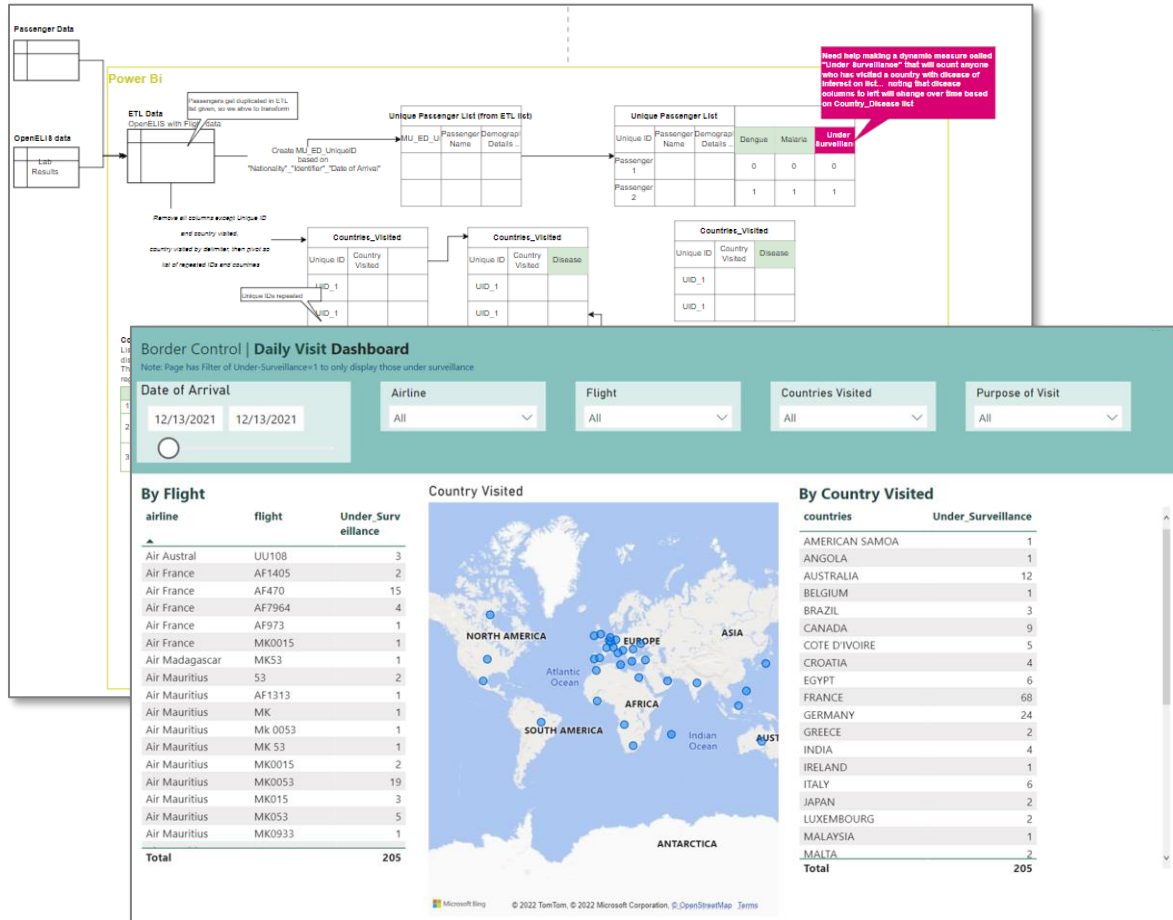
Passenger Data

Power Bi

OpenELIS data

Lab Results

ETL Data
OpenELIS with Flight Data

Passengers get duplicated in ETL list given, so we strive to transform

Create MU_ED_UniqueID based on "Nationality"_"Identifier"_"Date of Arrival"

Unique Passenger List (from ETL list)

| MU_ED_U | Passenger Name | Demographic Details... |
|---|---|---|
| | | |
| | | |

Unique Passenger List

| Unique ID | Passenger Name | Demographic Details... | Dengue | Malaria | Under Surveillance |
|---|---|---|---|---|---|
| Passenger 1 | | | 0 | 0 | 0 |
| Passenger 2 | | | 1 | 1 | 1 |

Need help making a dynamic measure called "Under Surveillance" that will count anyone who has visited a country with disease of interest on list... noting that disease columns to left will change over time based on Country_Disease list

Remove all columns except Unique ID and country visited, country visited by delimiter, then pivot so list of repeated IDs and countries

Countries_Visited

| Unique ID | Country Visited |
|---|---|
| UID_1 | |
| UID_1 | |

Unique IDs repeated

Countries_Visited

| Unique ID | Country Visited | Disease |
|---|---|---|
| UID_1 | | |
| UID_1 | | |

Countries_Visited

| Unique ID | Country Visited | Disease |
|---|---|---|
| UID_1 | | |
| UID_1 | | |

Border Control | Daily Visit Dashboard
Note: Page has Filter of Under-Surveillance=1 to only display those under surveillance

Date of Arrival
12/13/2021 12/13/2021

Airline
All

Flight
All

Countries Visited
All

Purpose of Visit
All

By Flight

| airline | flight | Under_Surveillance |
|---|---|---|
| Air Austral | UU108 | 3 |
| Air France | AF1405 | 2 |
| Air France | AF470 | 15 |
| Air France | AF7964 | 4 |
| Air France | AF973 | 1 |
| Air France | MK0015 | 1 |
| Air Madagascar | MK53 | 1 |
| Air Mauritius | 53 | 2 |
| Air Mauritius | AF1313 | 1 |
| Air Mauritius | MK | 1 |
| Air Mauritius | Mk 0053 | 1 |
| Air Mauritius | MK 53 | 1 |
| Air Mauritius | MK0015 | 2 |
| Air Mauritius | MK0053 | 19 |
| Air Mauritius | MK015 | 3 |
| Air Mauritius | MK053 | 5 |
| Air Mauritius | MK0933 | 1 |
| Total | | 205 |

Country Visited

NORTH AMERICA
EUROPE
ASIA
Atlantic Ocean
AFRICA
SOUTH AMERICA
Indian Ocean
AUST
ANTARCTICA

Microsoft Bing
© 2022 TomTom, © 2022 Microsoft Corporation, © OpenStreetMap Terms

By Country Visited

| countries | Under_Surveillance |
|---|---|
| AMERICAN SAMOA | 1 |
| ANGOLA | 1 |
| AUSTRALIA | 12 |
| BELGIUM | 1 |
| BRAZIL | 3 |
| CANADA | 9 |
| COTE D'IVOIRE | 5 |
| CROATIA | 4 |
| EGYPT | 6 |
| FRANCE | 68 |
| GERMANY | 24 |
| GREECE | 2 |
| INDIA | 4 |
| IRELAND | 1 |
| ITALY | 6 |
| JAPAN | 2 |
| LUXEMBOURG | 2 |
| MALAYSIA | 1 |
| MALTA | 2 |
| Total | 205 |